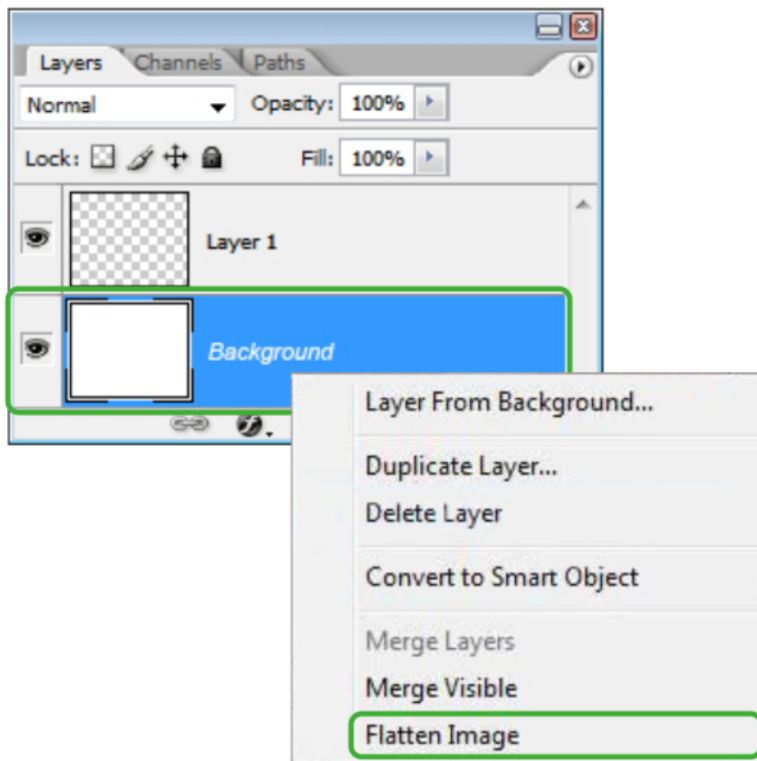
Layers Channels Paths

Normal

Opacity: 100%

Lock:

Fill: 100%

Layer 1

Background

Layer From Background...

Duplicate Layer...

Delete Layer

Convert to Smart Object

Merge Layers

Merge Visible

Flatten Image